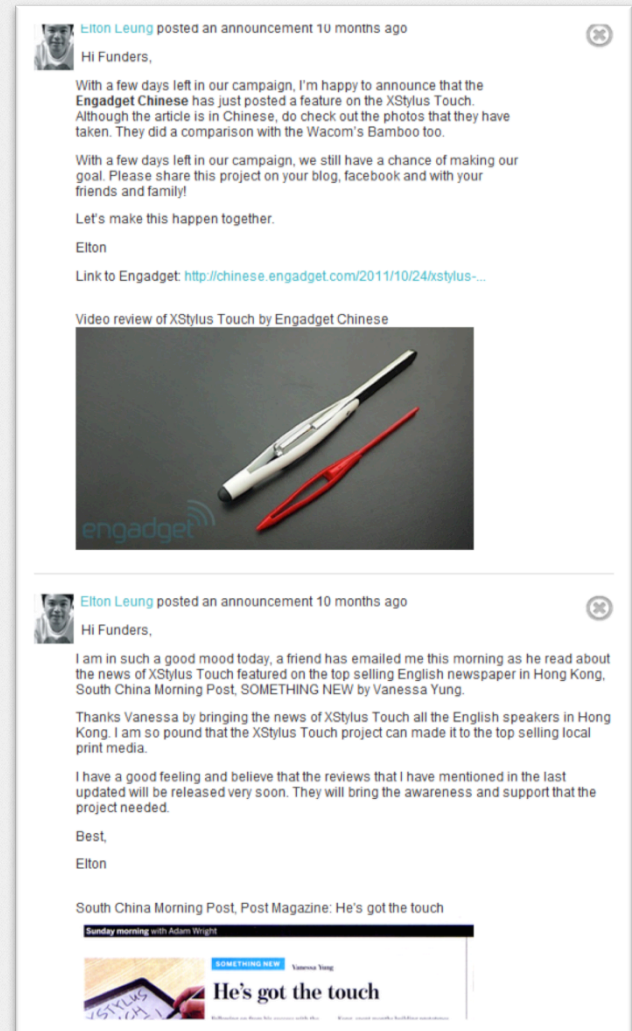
Elton Leung posted an announcement 10 months ago

Hi Funders,

With a few days left in our campaign, I'm happy to announce that the **Engadget Chinese** has just posted a feature on the XStylus Touch. Although the article is in Chinese, do check out the photos that they have taken. They did a comparison with the Wacom's Bamboo too.

With a few days left in our campaign, we still have a chance of making our goal. Please share this project on your blog, facebook and with your friends and family!

Let's make this happen together.

Elton

Link to Engadget: http://chinese.engadget.com/2011/10/24/xstylus-...

Video review of XStylus Touch by Engadget Chinese

engadget

Elton Leung posted an announcement 10 months ago

Hi Funders,

I am in such a good mood today, a friend has emailed me this morning as he read about the news of XStylus Touch featured on the top selling English newspaper in Hong Kong, South China Morning Post, SOMETHING NEW by Vanessa Yung.

Thanks Vanessa by bringing the news of XStylus Touch all the English speakers in Hong Kong. I am so pound that the XStylus Touch project can made it to the top selling local print media.

I have a good feeling and believe that the reviews that I have mentioned in the last updated will be released very soon. They will bring the awareness and support that the project needed.

Best,

Elton

South China Morning Post, Post Magazine: He's got the touch

Sunday morning with Adam Wright

SOMETHING NEW Vanessa Yung

He's got the touch

XSTYLUS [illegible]

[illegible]